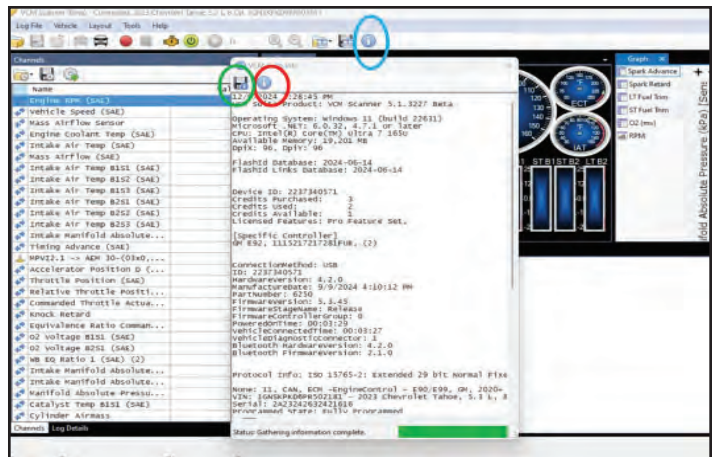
Log File Vehicle Layout Tools Help

Channels

Name

Engine RPM (SAE)
Vehicle Speed (SAE)
Mass Airflow Sensor
Engine Coolant Temp (SAE)
Intake Air Temp (SAE)
Mass Airflow (SAE)
Intake Air Temp B1S1 (SAE)
Intake Air Temp B1S2 (SAE)
Intake Air Temp B2S1 (SAE)
Intake Air Temp B2S2 (SAE)
Intake Air Temp B2S3 (SAE)
Intake Manifold Absolute...
Timing Advance (SAE)
MPVI2.1 -> AEM 30-(0300...
Accelerator Position D (...
Throttle Position (SAE)
Relative Throttle Positi...
Commanded Throttle Actua...
Knock Retard
Equivalence Ratio Comman...
O2 Voltage B1S1 (SAE)
O2 Voltage B2S1 (SAE)
WB EQ Ratio 1 (SAE) (2)
Intake Manifold Absolute...
Intake Manifold Absolute...
Manifold Absolute Pressu...
Catalyst Temp B1S1 (SAE)
Cylinder Airmass

Channels Log Details

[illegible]2024 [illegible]:28:45 PM
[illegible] Product: VCM Scanner 5.1.3227 Beta

Operating System: Windows 11 (build 22631)
Microsoft .NET: 6.0.30, 4.7.1 or later
CPU: Intel(R) Core(TM) Ultra 7 165U
Available Memory: 19,201 MB
Dpix: 96, Dpiy: 96

FlashId Database: 2024-06-14
FlashId Links Database: 2024-06-14

Device ID: 2237340571
Credits Purchased: 3
Credits Used: 2
Credits Available: 1
Licensed Features: Pro Feature Set.

[Specific Controller]
GM E92, 1115217217281FUR, (2)

ConnectionMethod: USB
ID: 2237340571
HardwareVersion: 4.2.0
ManufactureDate: 9/9/2024 4:10:12 PM
PartNumber: 6250
FirmwareVersion: 5.3.45
FirmwareStageName: Release
FirmwareControllerGroup: 0
PoweredOnTime: 00:03:29
VehicleConnectedTime: 00:03:27
VehicleDiagnosticConnector: 1
Bluetooth HardwareVersion: 4.2.0
Bluetooth FirmwareVersion: 2.1.0

Protocol Info: ISO 15765-2: Extended 29 bit Normal Fixe

None: 11, CAN, ECM -EngineControl - E90/E99, GM, 2020+
VIN: 1GNSKPKD8PR502181 - 2023 Chevrolet Tahoe, 5.3 L, 8
Serial: 2A2324263242181
Programmed State: Fully Programmed

Status: Gathering information complete.

ECT
IAT
ST B1 ST B2 LT B2

Graph
Spark Advance
Spark Retard
LT Fuel Trim
ST Fuel Trim
O2 (mv)
RPM

Absolute Pressure (kPa) Seri